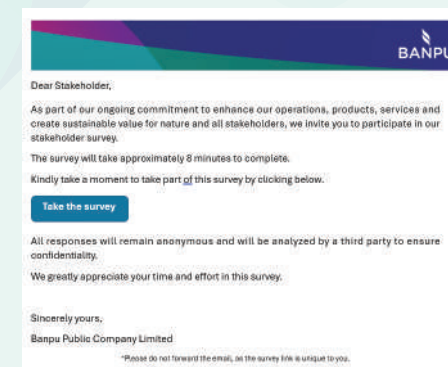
BANPU

Dear Stakeholder,

As part of our ongoing commitment to enhance our operations, products, services and create sustainable value for nature and all stakeholders, we invite you to participate in our stakeholder survey.

The survey will take approximately 8 minutes to complete.

Kindly take a moment to take part of this survey by clicking below.

Take the survey

All responses will remain anonymous and will be analyzed by a third party to ensure confidentiality.

We greatly appreciate your time and effort in this survey.

Sincerely yours,

Banpu Public Company Limited

*Please do not forward the email, as the survey link is unique to you.